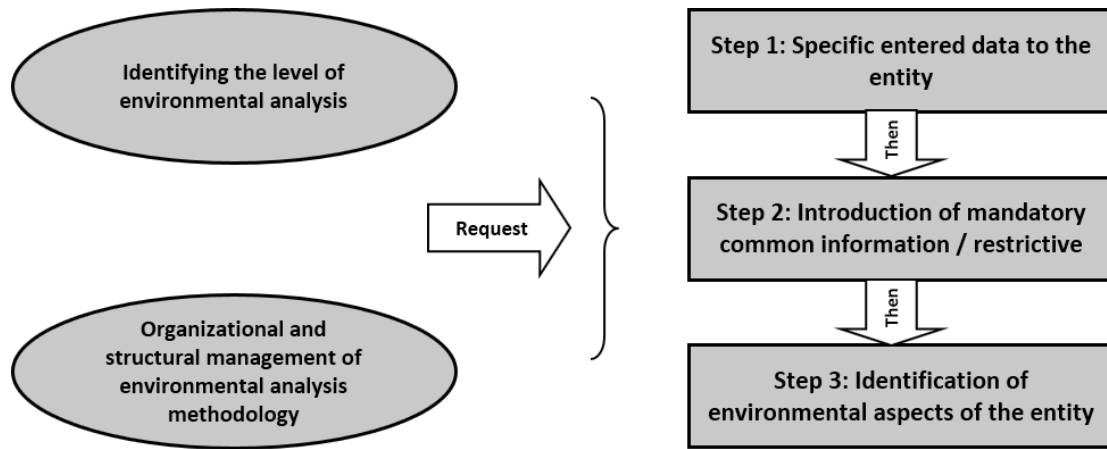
Identifying the level of environmental analysis

Organizational and structural management of environmental analysis methodology

Request

Step 1: Specific entered data to the entity

Then

Step 2: Introduction of mandatory common information / restrictive

Then

Step 3: Identification of environmental aspects of the entity